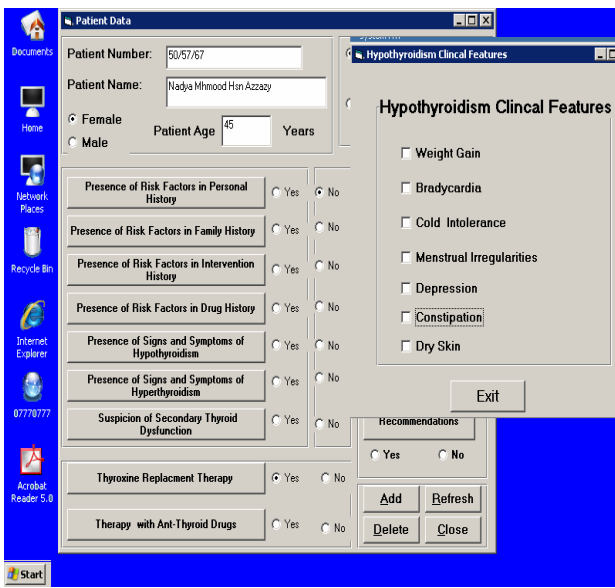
Documents

Home

Network Places

Recycle Bin

Internet Explorer

07770777

Acrobat Reader 5.0

Start

Patient Data

Patient Number: 50/57/67

Patient Name: Nadya Mhmood Hsn Azzazy

Female

Male

Patient Age 45 Years

Presence of Risk Factors in Personal History | Yes | No

Presence of Risk Factors in Family History | Yes | No

Presence of Risk Factors in Intervention History | Yes | No

Presence of Risk Factors in Drug History | Yes | No

Presence of Signs and Symptoms of Hypothyroidism | Yes | No

Presence of Signs and Symptoms of Hyperthyroidism | Yes | No

Suspicion of Secondary Thyroid Dysfunction | Yes | No

Thyroxine Replacment Therapy | Yes | No

Therapy with Ant-Thyroid Drugs | Yes | No

Recommendations

Yes No

Add Refresh

Delete Close

Hypothyroidism Clincal Features

Hypothyroidism Clincal Features

Weight Gain

Bradycardia

Cold Intolerance

Menstrual Irregularities

Depression

Constipation

Dry Skin

Exit